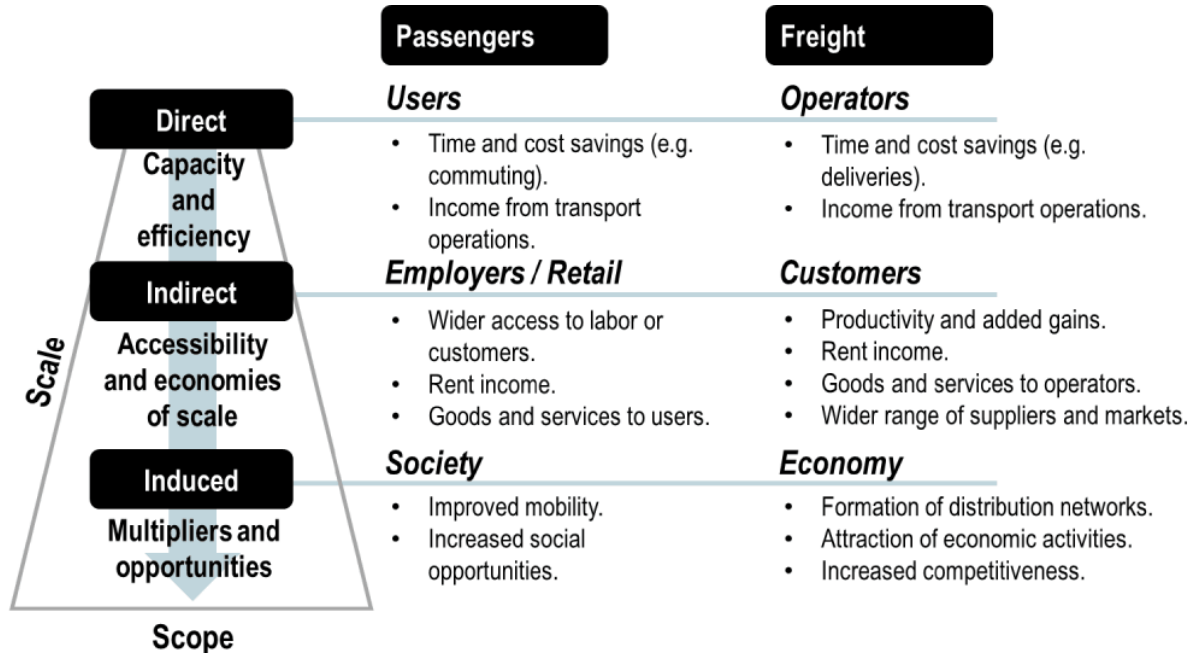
Passengers

Freight

Direct

Capacity and efficiency

Users

- Time and cost savings (e.g. commuting).
- Income from transport operations.

Operators

- Time and cost savings (e.g. deliveries).
- Income from transport operations.

Indirect

Accessibility and economies of scale

Employers / Retail

- Wider access to labor or customers.
- Rent income.
- Goods and services to users.

Customers

- Productivity and added gains.
- Rent income.
- Goods and services to operators.
- Wider range of suppliers and markets.

Scale

Induced

Multipliers and opportunities

Society

- Improved mobility.
- Increased social opportunities.

Economy

- Formation of distribution networks.
- Attraction of economic activities.
- Increased competitiveness.

Scope